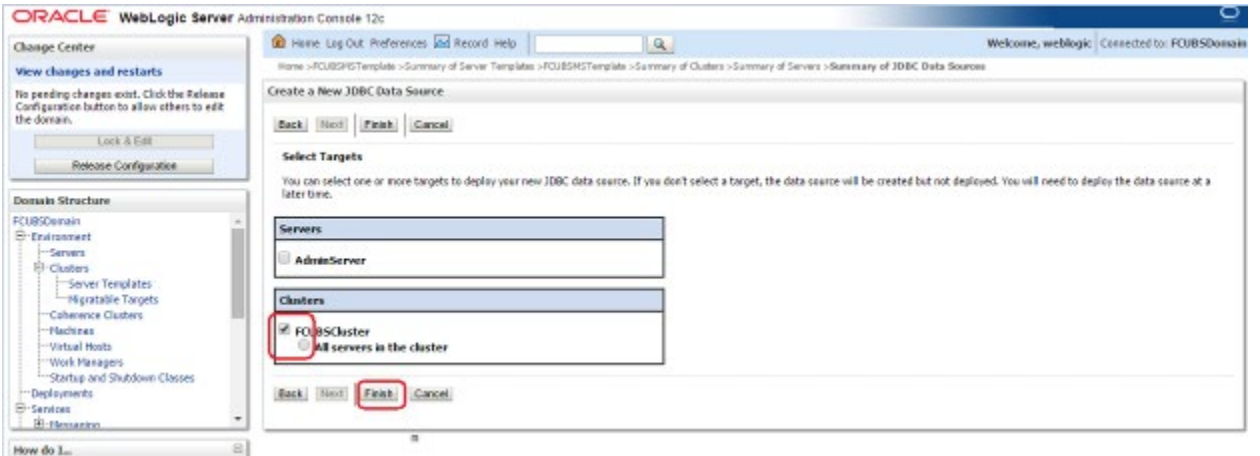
ORACLE WebLogic Server Administration Console 12c

Change Center

View changes and restarts

No pending changes exist. Click the Release Configuration button to allow others to edit the domain.

Lock & Edit

Release Configuration

Domain Structure

FCUBSDomain
Environment
Servers
Clusters
Server Templates
Migratable Targets
Coherence Clusters
Machines
Virtual Hosts
Work Managers
Startup and Shutdown Classes
Deployments
Services
Messaging

How do I...

Home Log Out Preferences Record Help

Welcome, weblogic Connected to: FCUBSDomain

Home >FCUBSMSTemplate >Summary of Server Templates >FCUBSMSTemplate >Summary of Clusters >Summary of Servers >Summary of JDBC Data Sources

Create a New JDBC Data Source

Back Next Finish Cancel

Select Targets

You can select one or more targets to deploy your new JDBC data source. If you don't select a target, the data source will be created but not deployed. You will need to deploy the data source at a later time.

Servers

AdminServer

Clusters

FCUBSCluster
All servers in the cluster

Back Next Finish Cancel